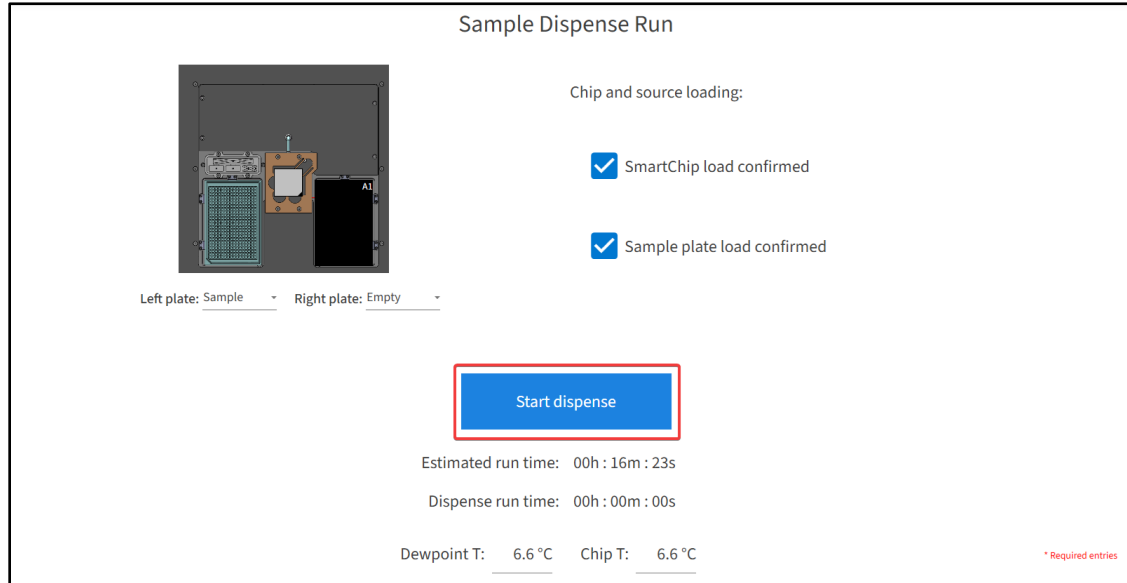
Sample Dispense Run

A1

Left plate: Sample

Right plate: Empty

Chip and source loading:

SmartChip load confirmed

Sample plate load confirmed

Start dispense

Estimated run time: 00h : 16m : 23s

Dispense run time: 00h : 00m : 00s

Dewpoint T: 6.6 °C Chip T: 6.6 °C

* Required entries